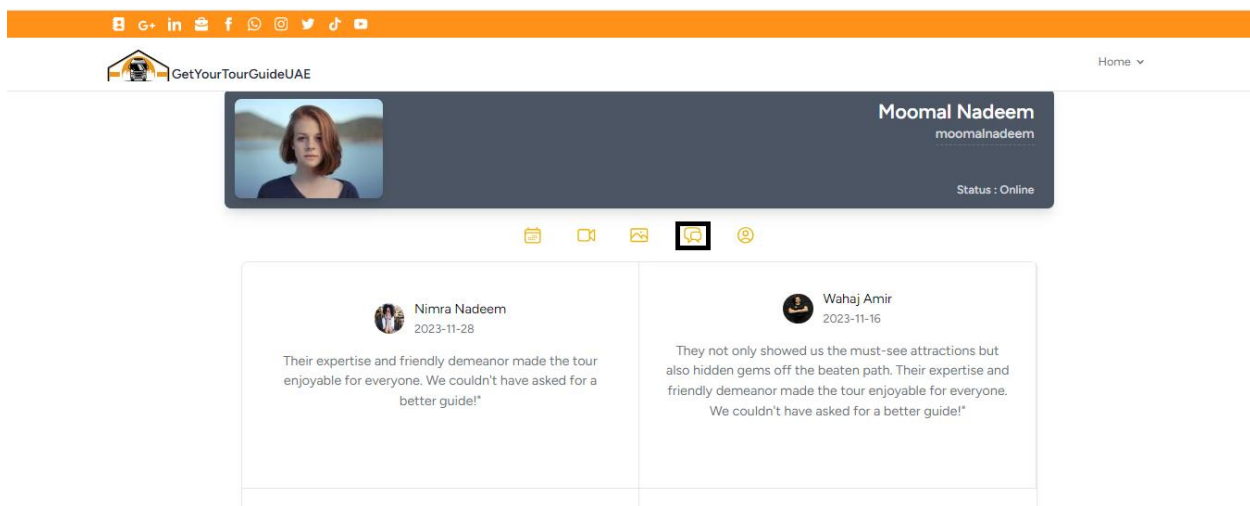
GetYourTourGuideUAE

Home

Moomal Nadeem
moomalnadeem

Status : Online

Nimra Nadeem
2023-11-28

Their expertise and friendly demeanor made the tour enjoyable for everyone. We couldn't have asked for a better guide!"

Wahaj Amir
2023-11-16

They not only showed us the must-see attractions but also hidden gems off the beaten path. Their expertise and friendly demeanor made the tour enjoyable for everyone. We couldn't have asked for a better guide!"